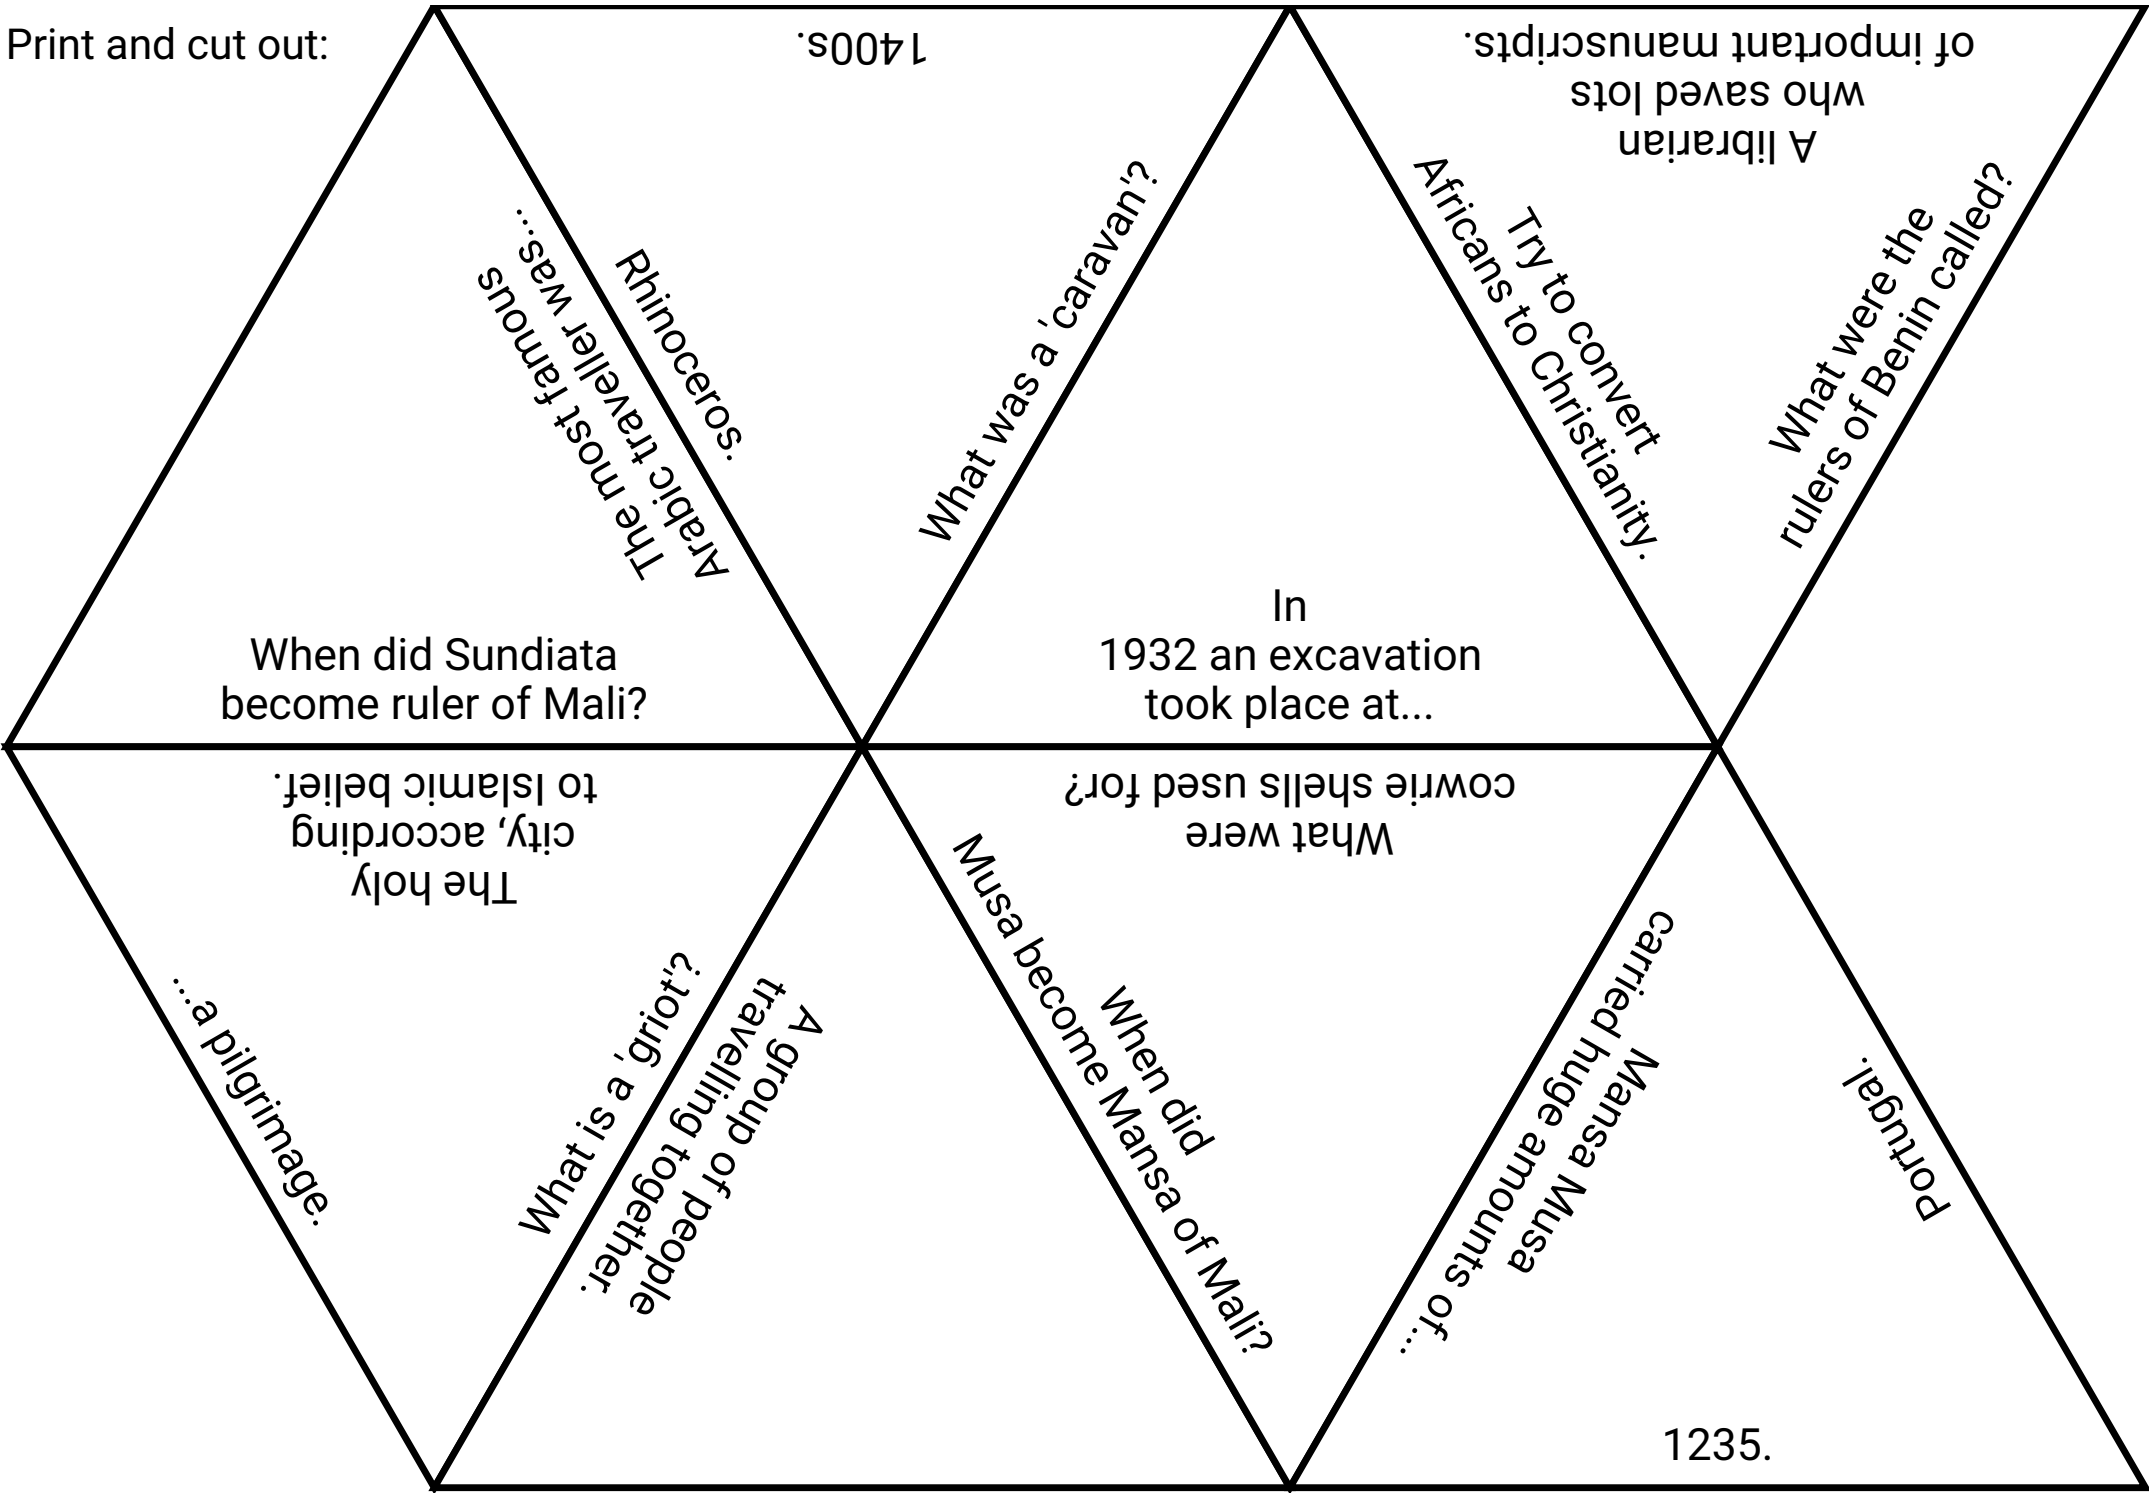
Print and cut out:

1400s.

A librarian who saved lots of important manuscripts.

The most famous Arabic traveller was...

Rhinoceros.

What was a 'caravan'?

Try to convert Africans to Christianity.

What were the rulers of Benin called?

When did Sundiata become ruler of Mali?

In 1932 an excavation took place at...

The holy city, according to Islamic belief.

What were cowrie shells used for?

...a pilgrimage.

What is a 'griot'?

A group of people travelling together.

When did Musa become Mansa of Mali?

Mansa Musa Carried huge amounts of...

Portugal.

1235.